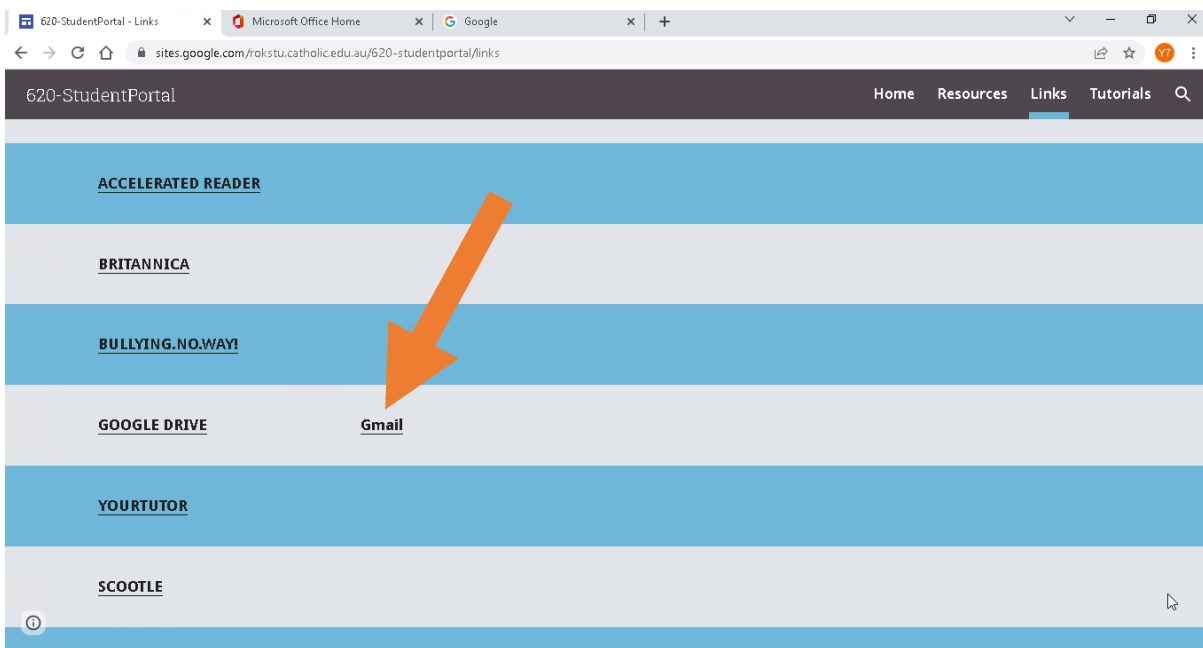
620-StudentPortal - Links
Microsoft Office Home
Google
+

sites.google.com/rokstu.catholic.edu.au/620-studentportal/links

Y7

620-StudentPortal

Home Resources Links Tutorials

ACCELERATED READER

BRITANNICA

BULLYING.NO.WAY!

GOOGLE DRIVE

Gmail

YOURTUTOR

SCOOTLE